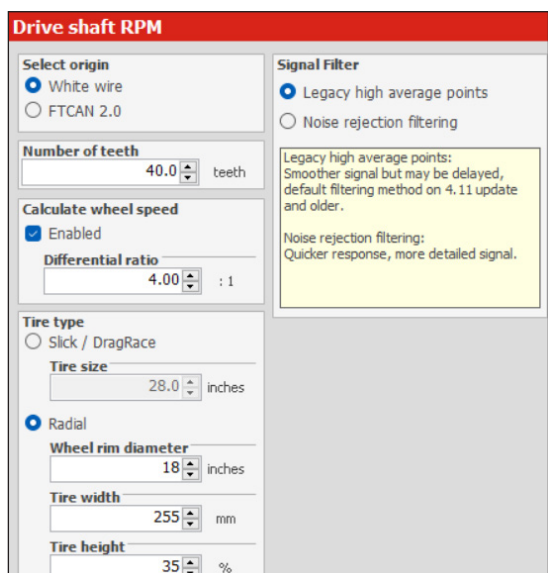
Drive shaft RPM

Select origin
White wire
FTCAN 2.0

Number of teeth
40.0 teeth

Calculate wheel speed
Enabled
Differential ratio
4.00 : 1

Tire type
Slick / DragRace
Tire size
28.0 inches

Radial
Wheel rim diameter
18 inches
Tire width
255 mm
Tire height
35 %

Signal Filter
Legacy high average points
Noise rejection filtering

Legacy high average points:
Smoother signal but may be delayed, default filtering method on 4.11 update and older.

Noise rejection filtering:
Quicker response, more detailed signal.